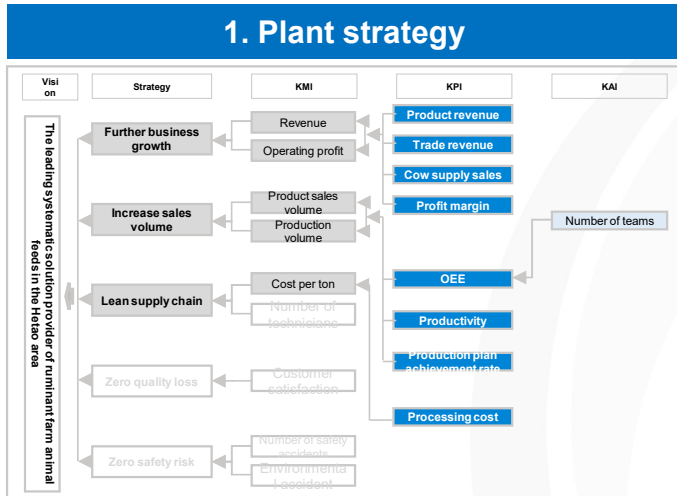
1. Plant strategy

Vision

Strategy

KMI

KPI

KAI

The leading systematic solution provider of ruminant farm animal feeds in the Hetao area

Further business growth

Revenue

Operating profit

Product revenue

Trade revenue

Cow supply sales

Increase sales volume

Product sales volume

Production volume

Profit margin

Number of teams

Lean supply chain

Cost per ton

Number of technicians

OEE

Productivity

Production plan achievement rate

Zero quality loss

Customer satisfaction

Processing cost

Zero safety risk

Number of safety accidents

Environmental accident